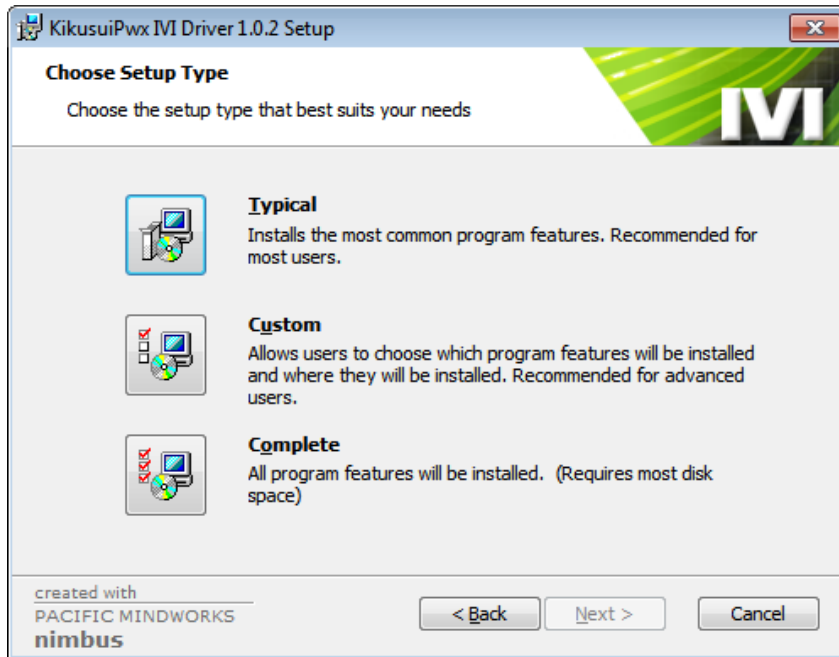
KikusuiPwx IVI Driver 1.0.2 Setup

Choose Setup Type

Choose the setup type that best suits your needs

IVI

Typical
Installs the most common program features. Recommended for most users.

Custom
Allows users to choose which program features will be installed and where they will be installed. Recommended for advanced users.

Complete
All program features will be installed. (Requires most disk space)

created with
PACIFIC MINDWORKS
nimbus

< Back
Next >
Cancel